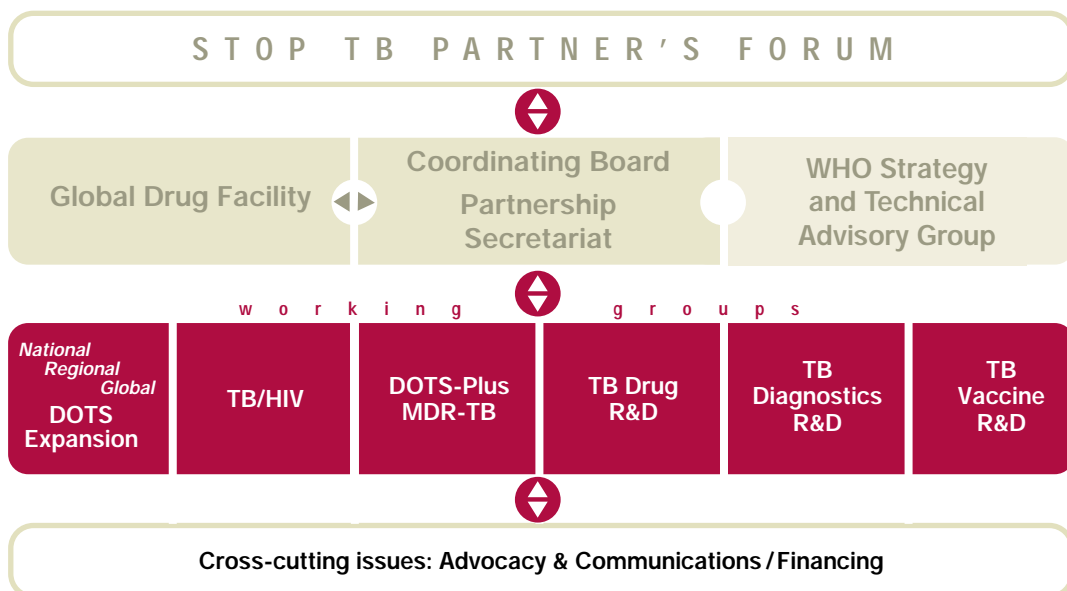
STOP TB PARTNER'S FORUM

Global Drug Facility

Coordinating Board

Partnership Secretariat

WHO Strategy and Technical Advisory Group

working groups

National Regional Global DOTS Expansion

TB/HIV

DOTS-Plus MDR-TB

TB Drug R&D

TB Diagnostics R&D

TB Vaccine R&D

Cross-cutting issues: Advocacy & Communications / Financing